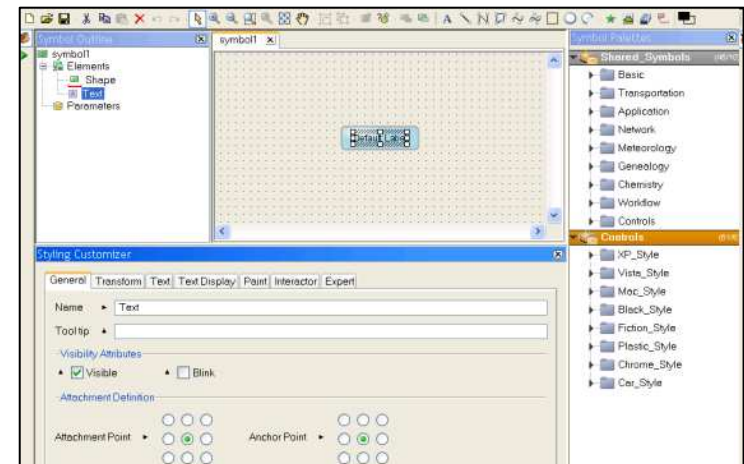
Symbol Outline

symbol1
Elements
Shape
Text
Parameters

symbol1

Default Label

Symbol Palettes

Shared_Symbols
Basic
Transportation
Application
Network
Meteorology
Genealogy
Chemistry
Workflow
Controls
Controls
XP_Style
Vista_Style
Mac_Style
Black_Style
Fiction_Style
Plastic_Style
Chrome_Style
Car_Style

Styling Customizer

General | Transform | Text | Text Display | Paint | Interactor | Expert

Name • Text

Tool tip •

Visibility Attributes

• Visible • Blink

Attachment Definition

Attachment Point •

Anchor Point •